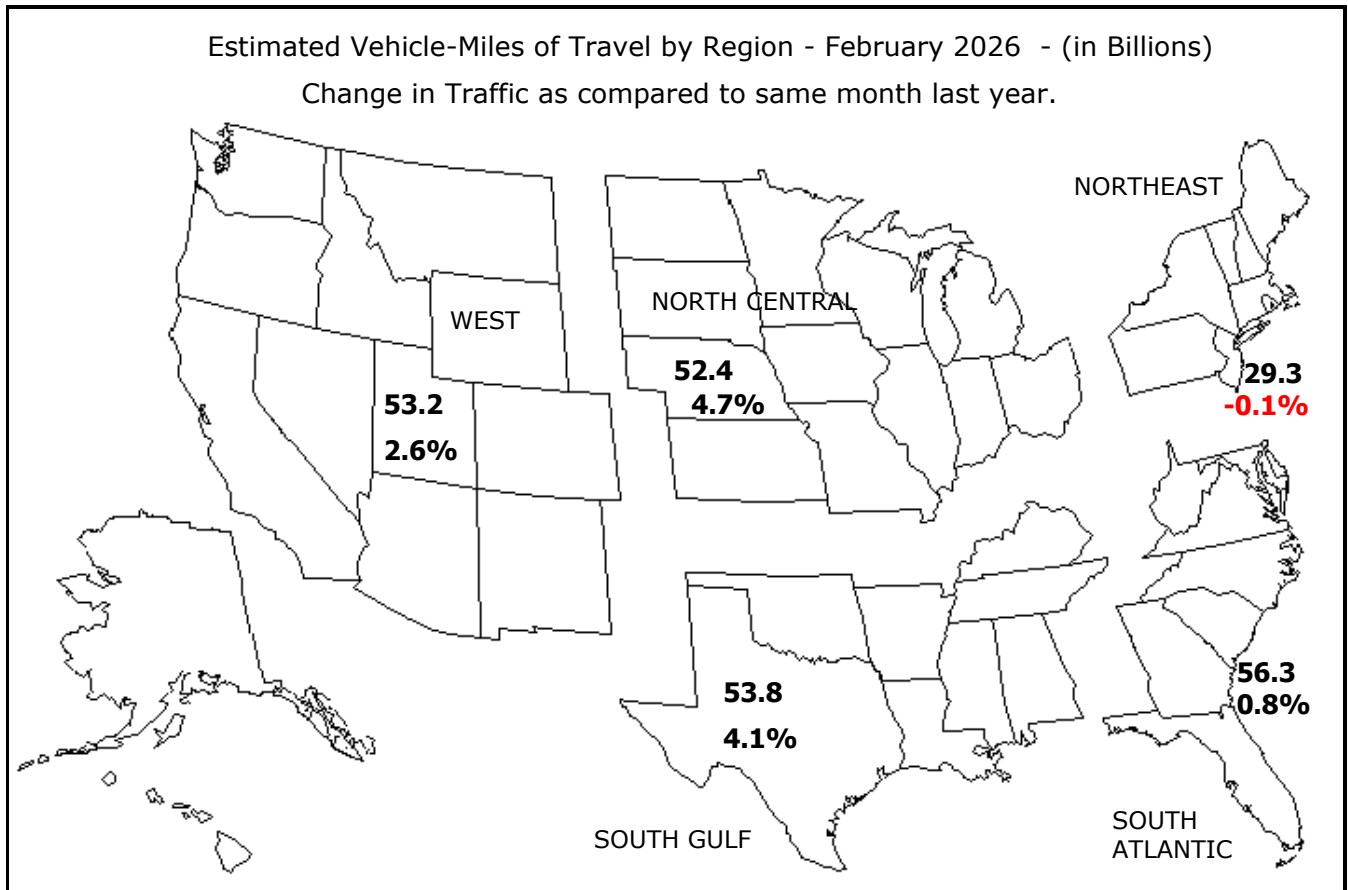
Estimated Vehicle-Miles of Travel by Region - February 2026 - (in Billions)
Change in Traffic as compared to same month last year.

NORTHEAST

WEST

NORTH CENTRAL

52.4
4.7%

29.3
-0.1%

53.2
2.6%

53.8
4.1%

56.3
0.8%

SOUTH GULF

SOUTH ATLANTIC